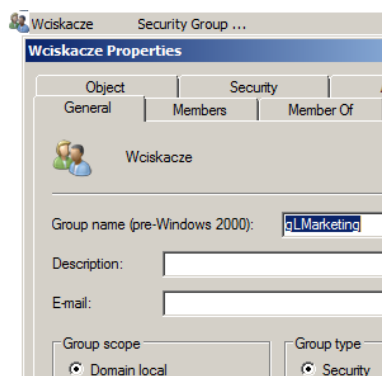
Wciskacze Security Group ...

Wciskacze Properties

Object | Security
General | Members | Member Of

Wciskacze

Group name (pre-Windows 2000): gLMarketing

Description:

E-mail:

Group scope
Domain local

Group type
Security